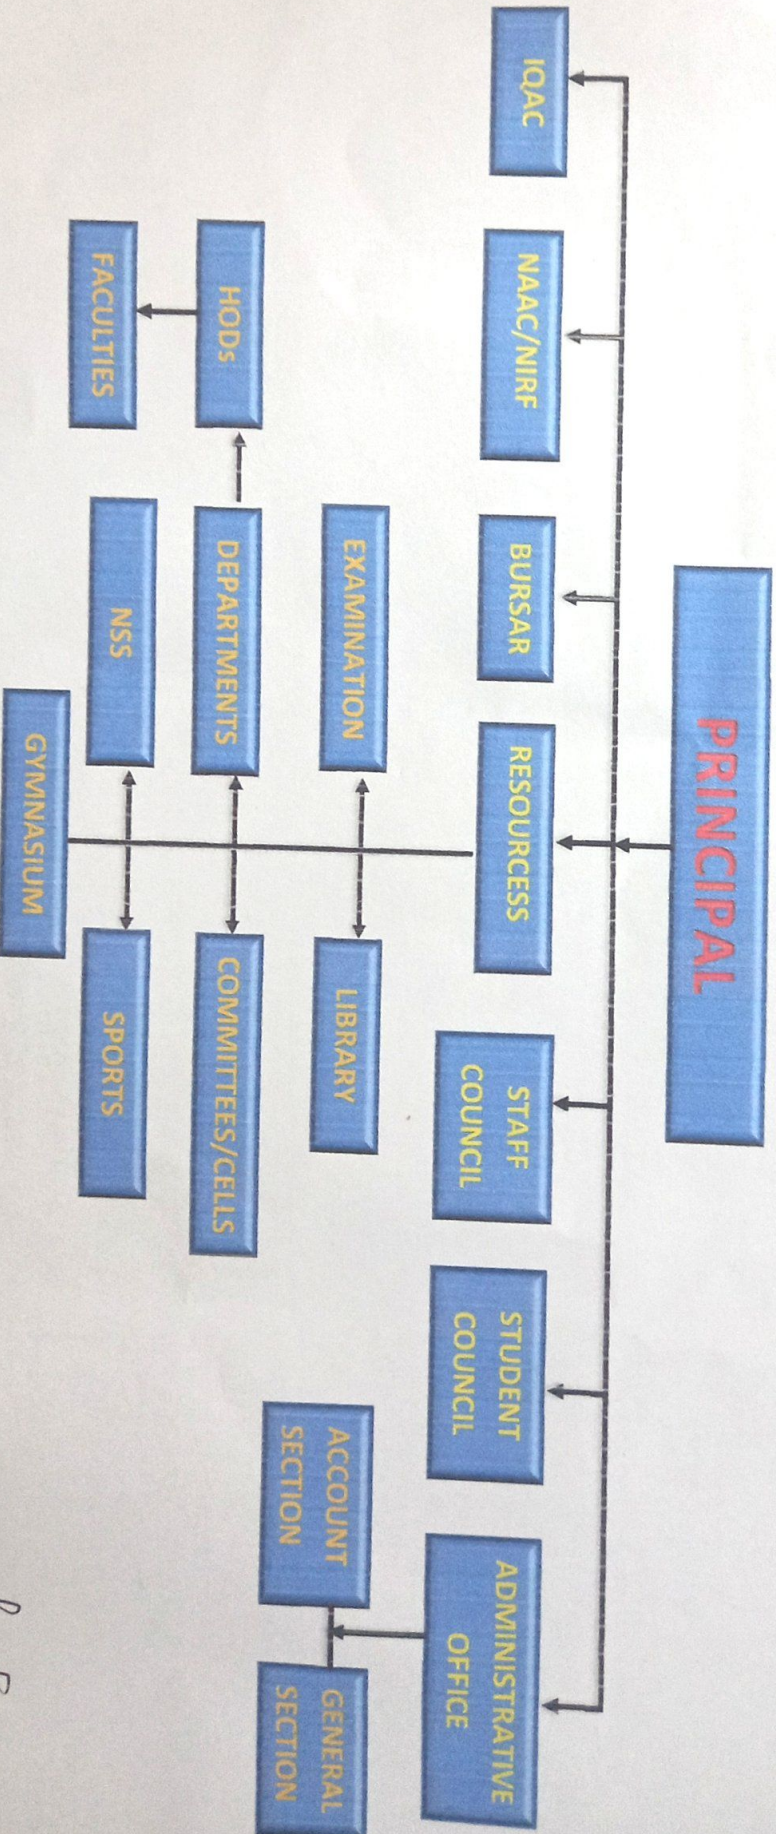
PRINCIPAL

IQAC

NAAC/NIRF

BURSAR

RESOURCESS

STAFF COUNCIL

STUDENT COUNCIL

ADMINISTRATIVE OFFICE

ACCOUNT SECTION

GENERAL SECTION

HODs

FACULTIES

EXAMINATION

LIBRARY

DEPARTMENTS

COMMITTEES/CELLS

NSS

SPORTS

GYMNASIUM